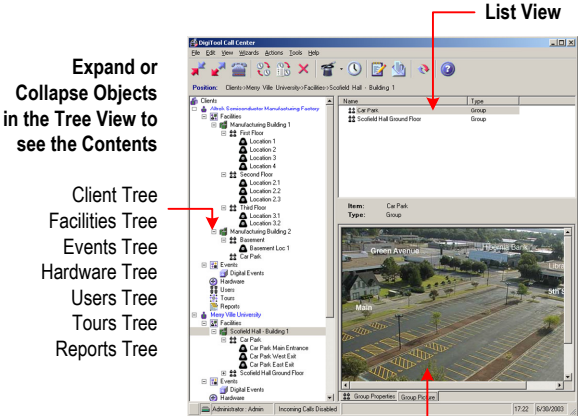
List View

Expand or Collapse Objects in the Tree View to see the Contents

Client Tree
Facilities Tree
Events Tree
Hardware Tree
Users Tree
Tours Tree
Reports Tree

DigiTool Call Center

File Edit View Wizards Actions Tools Help

Position: Clients ▸ Mesy Ville University ▸ Scofield Hall - Building 1

Clients
Altrah Semiconductor Manufacturing Factory
Facilities
Manufacturing Building 1
First Floor
Location 1
Location 2
Location 3
Location 4
Second Floor
Location 2.1
Location 2.2
Location 2.3
Third Floor
Location 3.1
Location 3.2
Manufacturing Building 2
Basement
Basement Loc 1
Car Park
Events
Digital Events
Hardware
Users
Tours
Reports
Mesy Ville University
Facilities
Scofield Hall - Building 1
Car Park
Car Park Main Entrance
Car Park West Exit
Car Park East Exit
Scofield Hall Ground Floor
Events
Digital Events
Hardware

| Name | Type |
|---|---|
| Car Park | Group |
| Scofield Hall Ground Floor | Group |

Item: Car Park
Type: Group

Green Avenue
Main
5th S

Group Properties Group Picture

Administrator : Admin Incoming Calls Disabled 17:22 6/30/2003